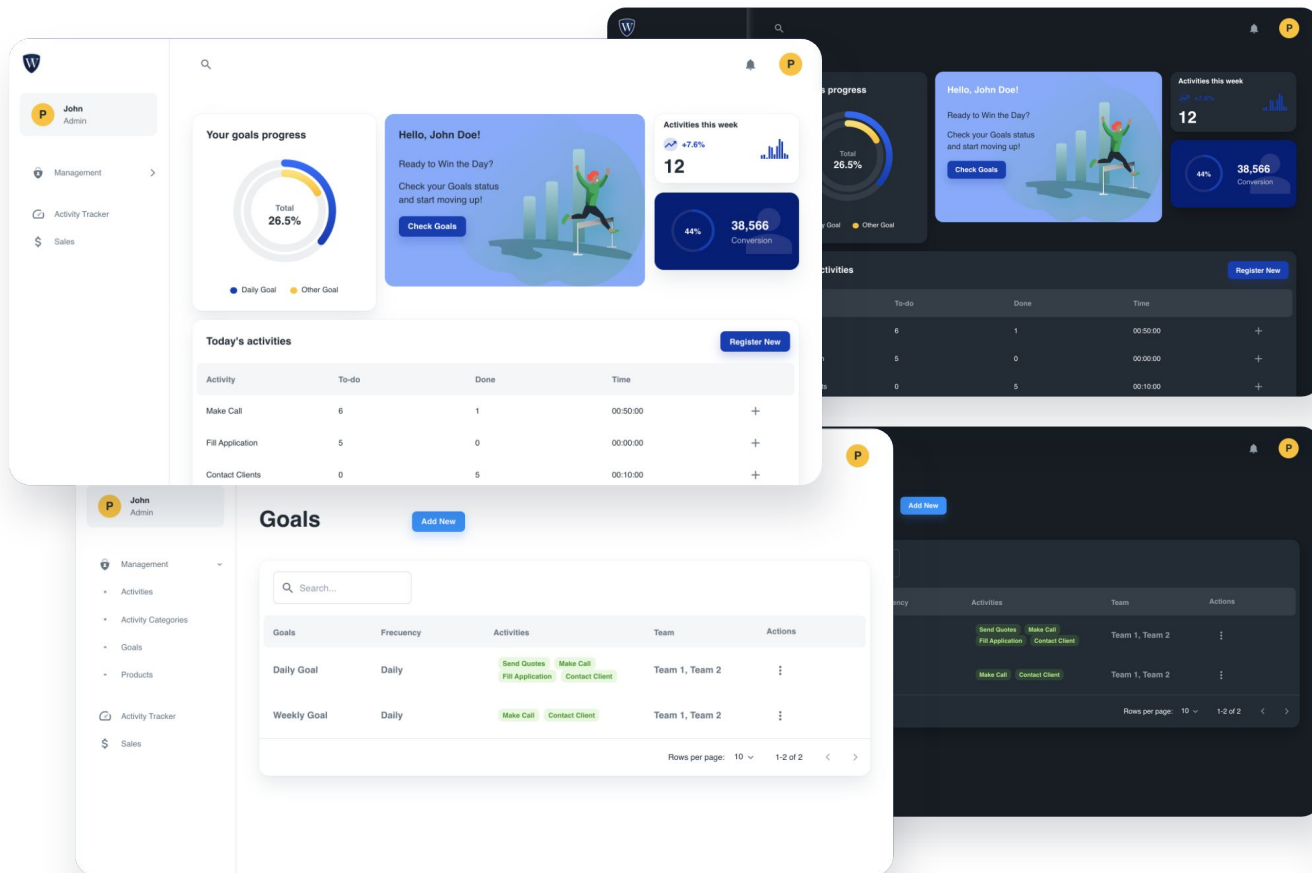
W

P

John
Admin

Management

Activity Tracker

Sales

Your goals progress

Total
26.5%

Daily Goal    Other Goal

Hello, John Doe!

Ready to Win the Day?

Check your Goals status and start moving up!

Check Goals

Activities this week

+7.6%

12

44%

38,566
Conversion

Today's activities

Register New

| Activity | To-do | Done | Time | |
|---|---|---|---|---|
| Make Call | 6 | 1 | 00:50:00 | + |
| Fill Application | 5 | 0 | 00:00:00 | + |
| Contact Clients | 0 | 5 | 00:10:00 | + |

W

P

s progress

Total
26.5%

y Goal    Other Goal

Hello, John Doe!

Ready to Win the Day?

Check your Goals status and start moving up!

Check Goals

Activities this week

+7.6%

12

44%

38,566
Conversion

tivities

Register New

| | To-do | Done | Time | |
|---|---|---|---|---|
| | 6 | 1 | 00:50:00 | + |
| n | 5 | 0 | 00:00:00 | + |
| ts | 0 | 5 | 00:10:00 | + |

P

John
Admin

Management

Activities

Activity Categories

Goals

Products

Activity Tracker

Sales

Goals

Add New

Search...

| Goals | Frecuency | Activities | Team | Actions |
|---|---|---|---|---|
| Daily Goal | Daily | Send Quotes Make Call Fill Application Contact Client | Team 1, Team 2 | ⋮ |
| Weekly Goal | Daily | Make Call Contact Client | Team 1, Team 2 | ⋮ |

Rows per page: 10    1-2 of 2

P

Add New

| ency | Activities | Team | Actions |
|---|---|---|---|
| | Send Quotes Make Call Fill Application Contact Client | Team 1, Team 2 | ⋮ |
| | Make Call Contact Client | Team 1, Team 2 | ⋮ |

Rows per page: 10    1-2 of 2